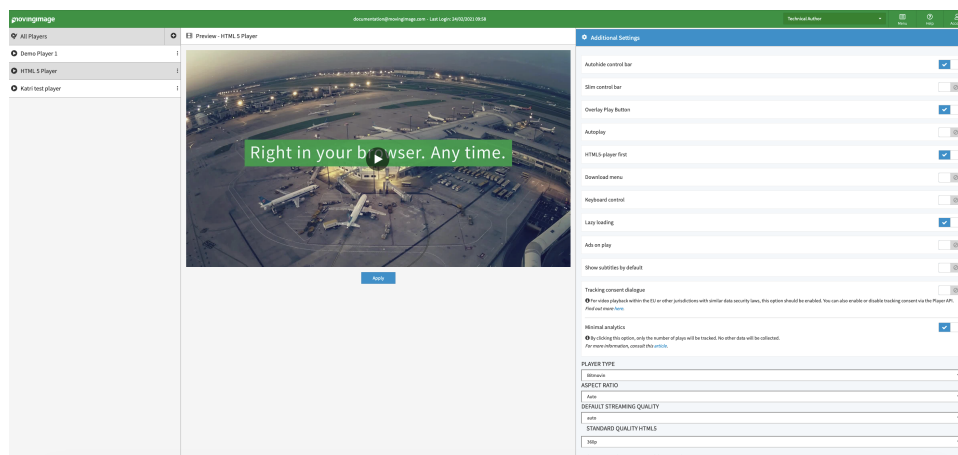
movingimage

documentation@movingimage.com - Last Login: 24/03/2021 09:58

Technical Author

Menu

Help

All Players

Demo Player 1

HTML 5 Player

Katri test player

Preview - HTML 5 Player

Right in your b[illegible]wser. Any time.

Apply

Additional Settings

Autohide control bar

Slim control bar

Overlay Play Button

Autoplay

HTML5-player first

Download menu

Keyboard control

Lazy loading

Ads on play

Show subtitles by default

Tracking consent dialogue

For video playback within the EU or other jurisdictions with similar data security laws, this option should be enabled. You can also enable or disable tracking consent via the Player API. Find out more here.

Minimal analytics

By clicking this option, only the number of plays will be tracked. No other data will be collected. For more information, consult this article.

PLAYER TYPE

Bitmovin

ASPECT RATIO

Auto

DEFAULT STREAMING QUALITY

auto

STANDARD QUALITY HTML5

360p